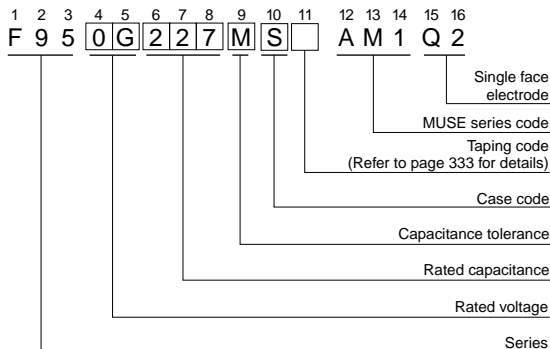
1 2 3 4 5 6 7 8 9 10 11 12 13 14 15 16
F 9 5 0 G 2 2 7 M S A M 1 Q 2

Single face electrode

MUSE series code

Taping code
(Refer to page 333 for details)

Case code

Capacitance tolerance

Rated capacitance

Rated voltage

Series